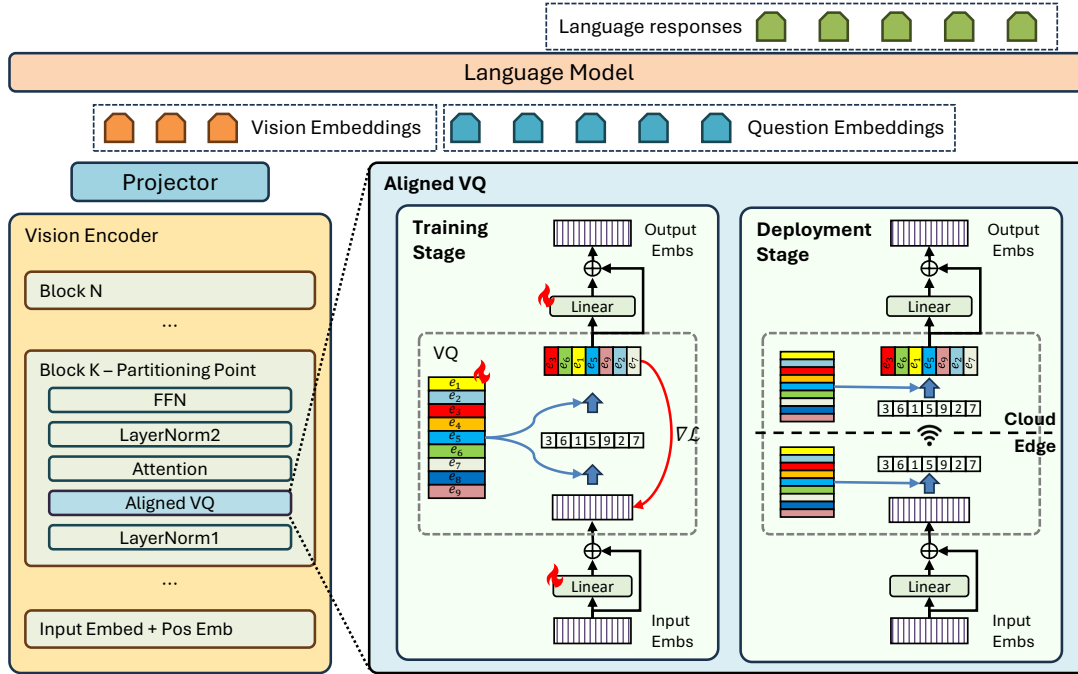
Language responses

Language Model

Vision Embeddings

Question Embeddings

Projector

Vision Encoder

Block N

...

Block K – Partitioning Point

FFN

LayerNorm2

Attention

Aligned VQ

LayerNorm1

...

Input Embed + Pos Emb

Aligned VQ

Training Stage

Output Embs

$\oplus$

Linear

VQ

$e_1$
$e_2$
$e_3$
$e_4$
$e_5$
$e_6$
$e_7$
$e_8$
$e_9$

$e_3$ $e_6$ $e_1$ $e_5$ $e_9$ $e_2$ $e_7$

3 6 1 5 9 2 7

$\nabla\mathcal{L}$

$\oplus$

Linear

Input Embs

Deployment Stage

Output Embs

$\oplus$

Linear

$e_3$ $e_6$ $e_1$ $e_5$ $e_9$ $e_2$ $e_7$

3 6 1 5 9 2 7

Cloud

Edge

3 6 1 5 9 2 7

$\oplus$

Linear

Input Embs